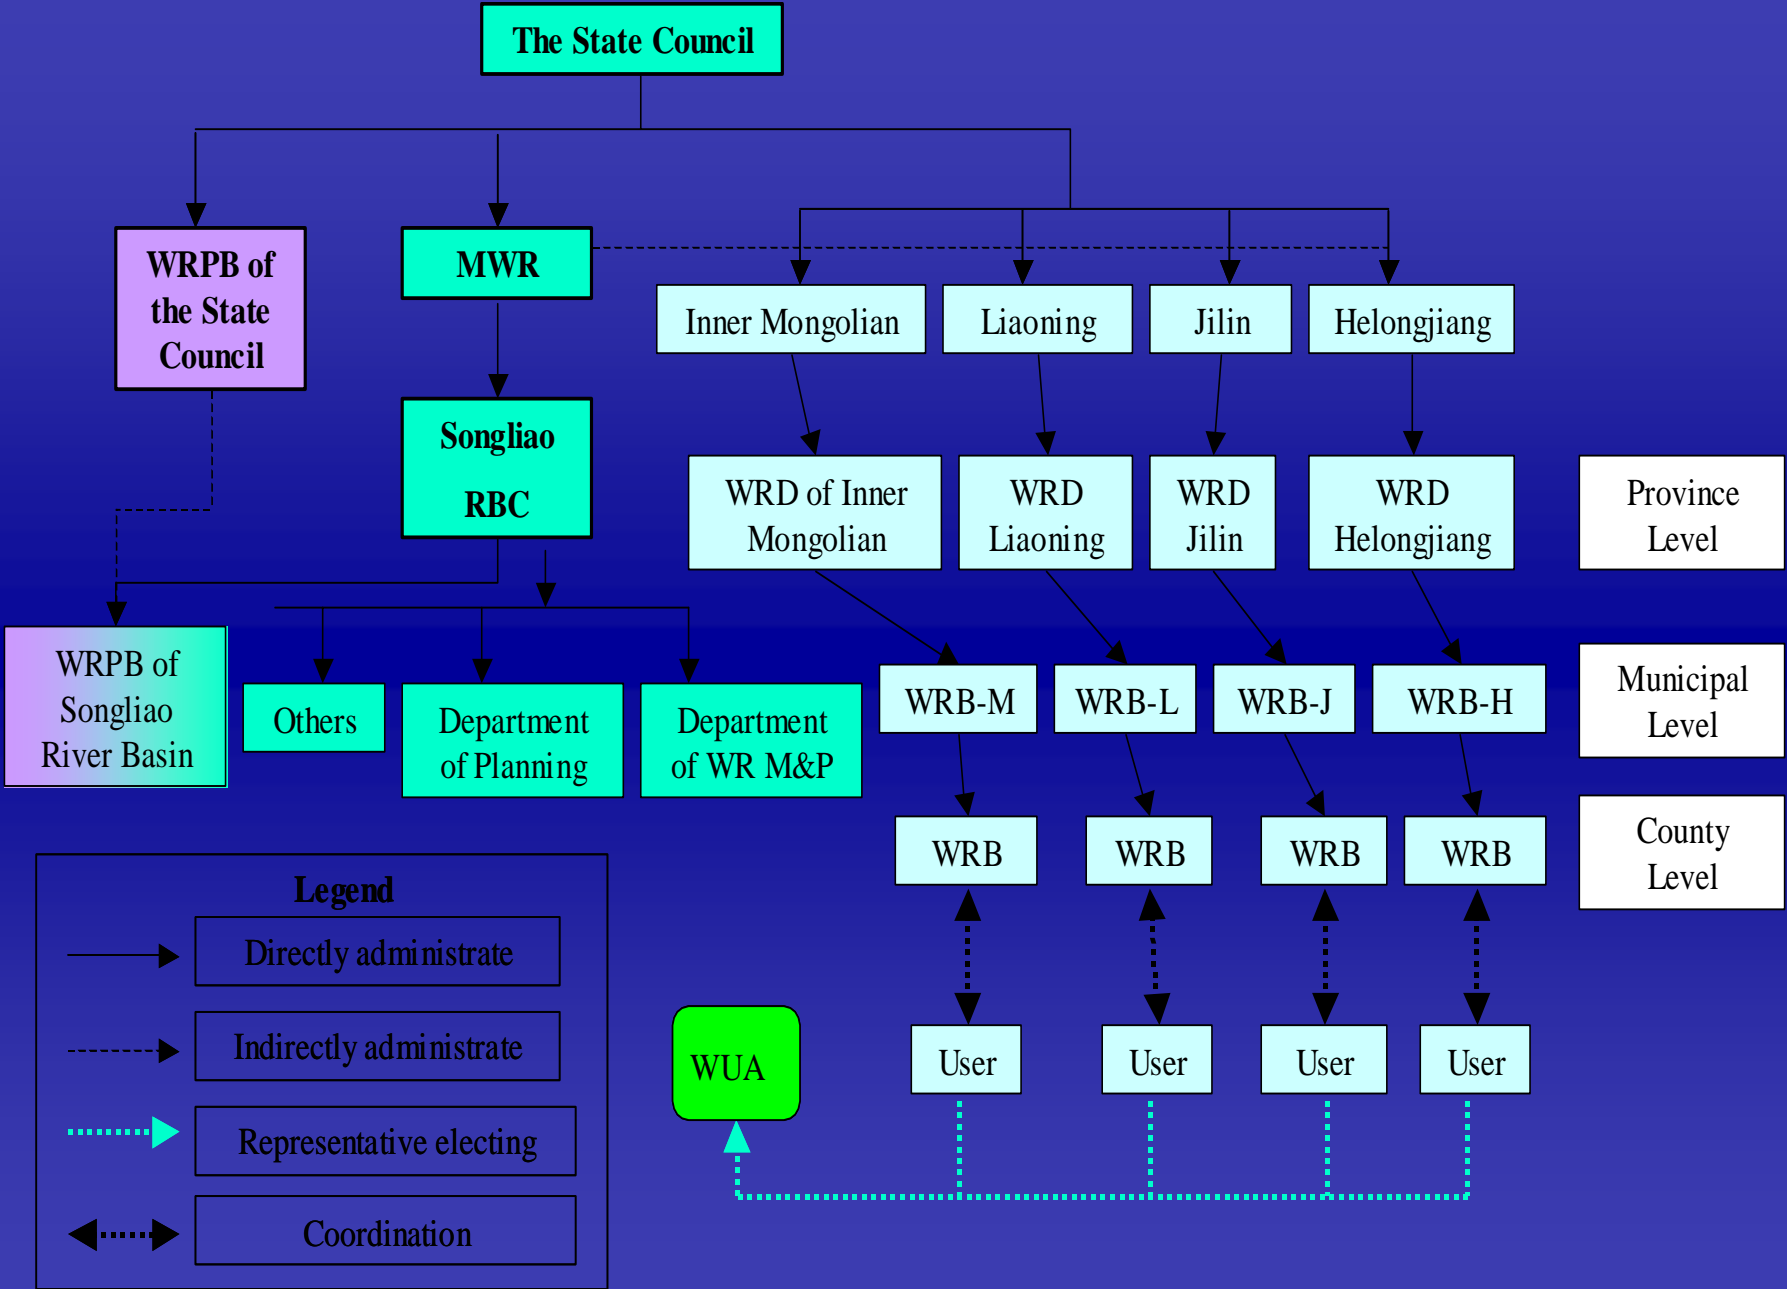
The State Council

WRPB of the State Council

MWR

Inner Mongolian

Liaoning

Jilin

Helongjiang

Songliao RBC

WRD of Inner Mongolian

WRD Liaoning

WRD Jilin

WRD Helongjiang

Province Level

WRPB of Songliao River Basin

Others

Department of Planning

Department of WR M&P

WRB-M

WRB-L

WRB-J

WRB-H

Municipal Level

WRB

WRB

WRB

WRB

County Level

Legend

Directly administrate

Indirectly administrate

Representative electing

Coordination

WUA

User

User

User

User